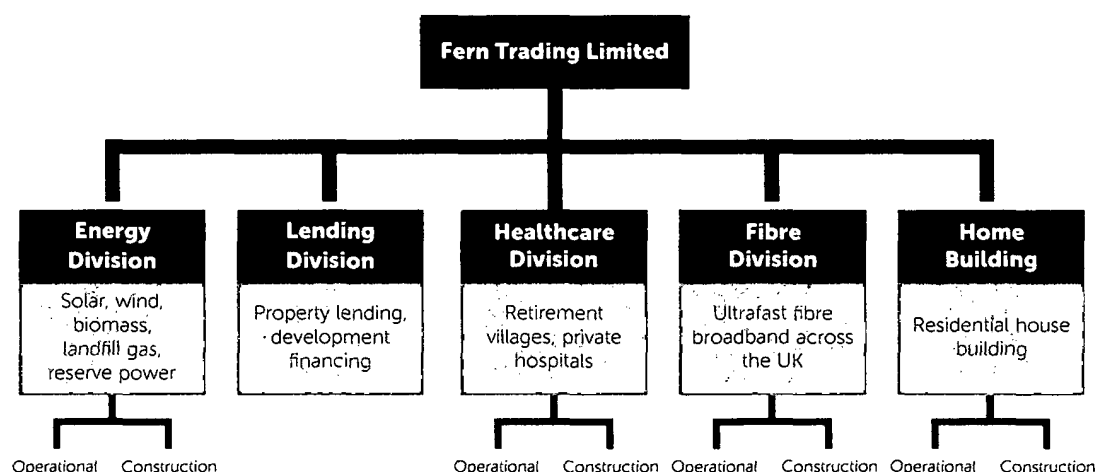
Fern Trading Limited

Energy Division

Solar, wind, biomass, landfill gas, reserve power

Operational

Construction

Lending Division

Property lending, development financing

Healthcare Division

Retirement villages, private hospitals

Operational

Construction

Fibre Division

Ultrafast fibre broadband across the UK

Operational

Construction

Home Building

Residential house building

Operational

Construction